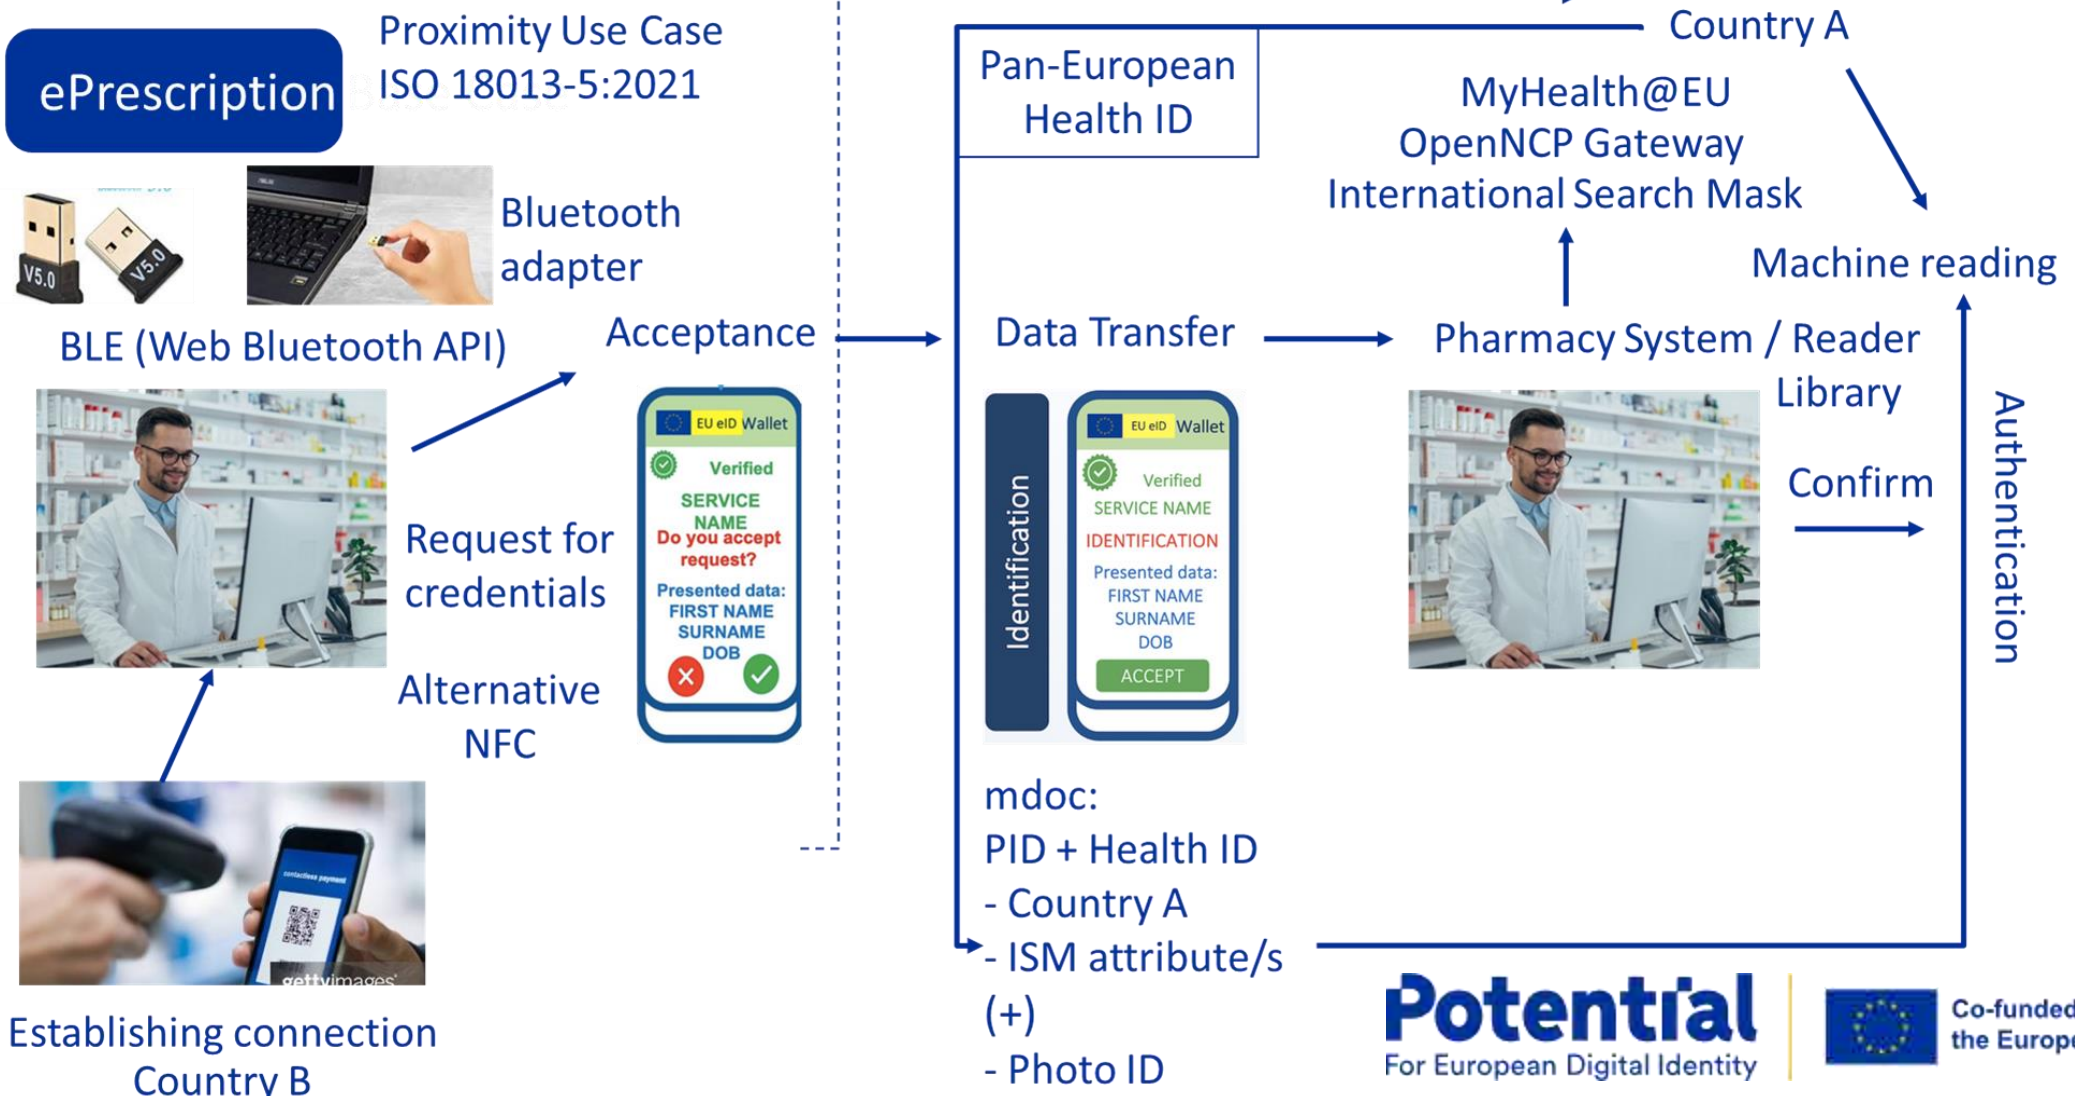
ePrescription

Proximity Use Case
ISO 18013-5:2021

V5.0 V5.0

Bluetooth adapter

BLE (Web Bluetooth API)

Acceptance

Request for credentials

Alternative NFC

EU eID Wallet
Verified
SERVICE NAME
Do you accept request?
Presented data:
FIRST NAME
SURNAME
DOB

gettyimages

Establishing connection
Country B

Pan-European Health ID

Country A

MyHealth@EU
OpenNCP Gateway
International Search Mask

Machine reading

Data Transfer

Pharmacy System / Reader Library

Identification

EU eID Wallet
Verified
SERVICE NAME
IDENTIFICATION
Presented data:
FIRST NAME
SURNAME
DOB
ACCEPT

Confirm

Authentication

mdoc:
PID + Health ID
- Country A
- ISM attribute/s
(+)
- Photo ID

Potential
For European Digital Identity

Co-funded
the Europ